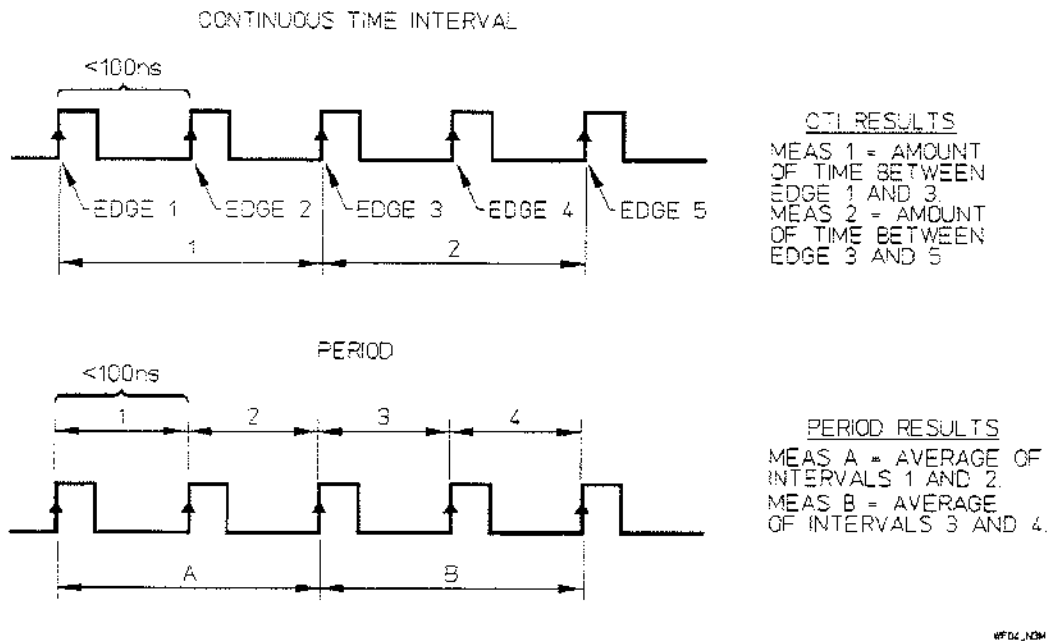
CONTINUOUS TIME INTERVAL

<100ns

EDGE 1
EDGE 2
EDGE 3
EDGE 4
EDGE 5

1
2

CTI RESULTS
MEAS 1 = AMOUNT OF TIME BETWEEN EDGE 1 AND 3.
MEAS 2 = AMOUNT OF TIME BETWEEN EDGE 3 AND 5

PERIOD

<100ns

1
2
3
4

A
B

PERIOD RESULTS
MEAS A = AVERAGE OF INTERVALS 1 AND 2.
MEAS B = AVERAGE OF INTERVALS 3 AND 4.

WF04_N3M